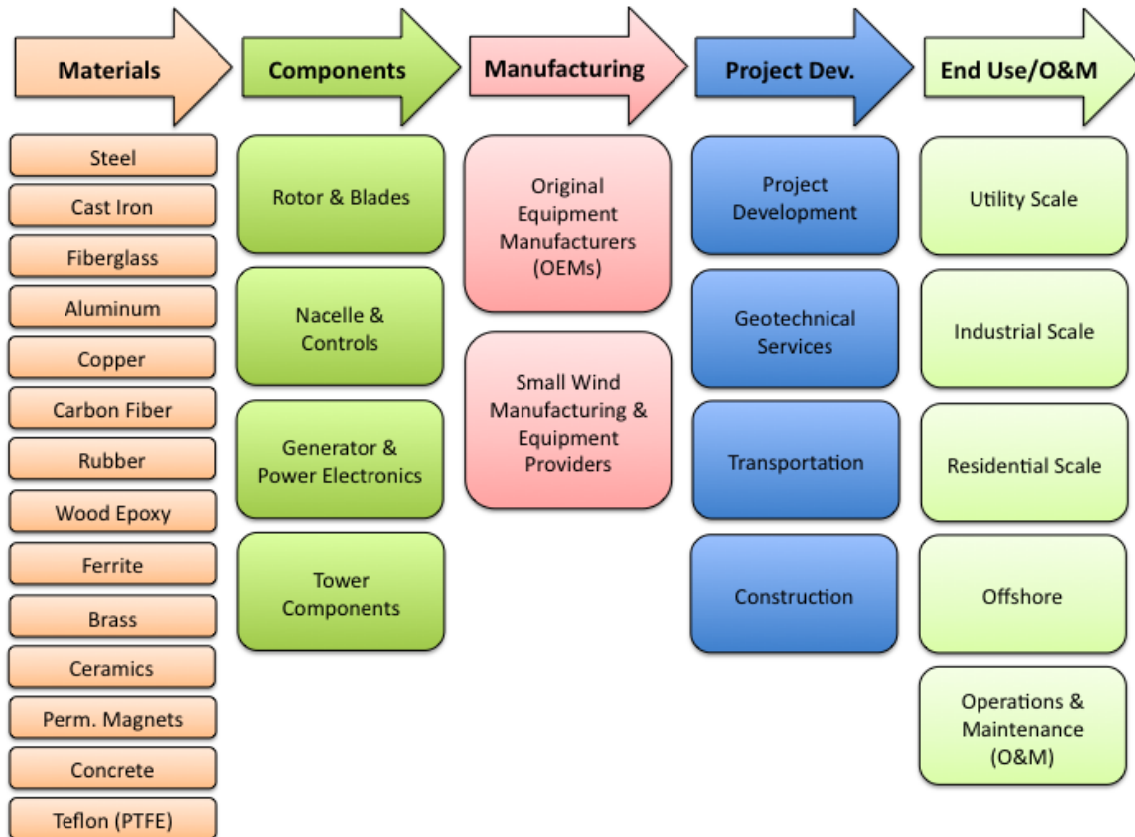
Materials

Steel

Cast Iron

Fiberglass

Aluminum

Copper

Carbon Fiber

Rubber

Wood Epoxy

Ferrite

Brass

Ceramics

Perm. Magnets

Concrete

Teflon (PTFE)

Components

Rotor & Blades

Nacelle & Controls

Generator & Power Electronics

Tower Components

Manufacturing

Original Equipment Manufacturers (OEMs)

Small Wind Manufacturing & Equipment Providers

Project Dev.

Project Development

Geotechnical Services

Transportation

Construction

End Use/O&M

Utility Scale

Industrial Scale

Residential Scale

Offshore

Operations & Maintenance (O&M)